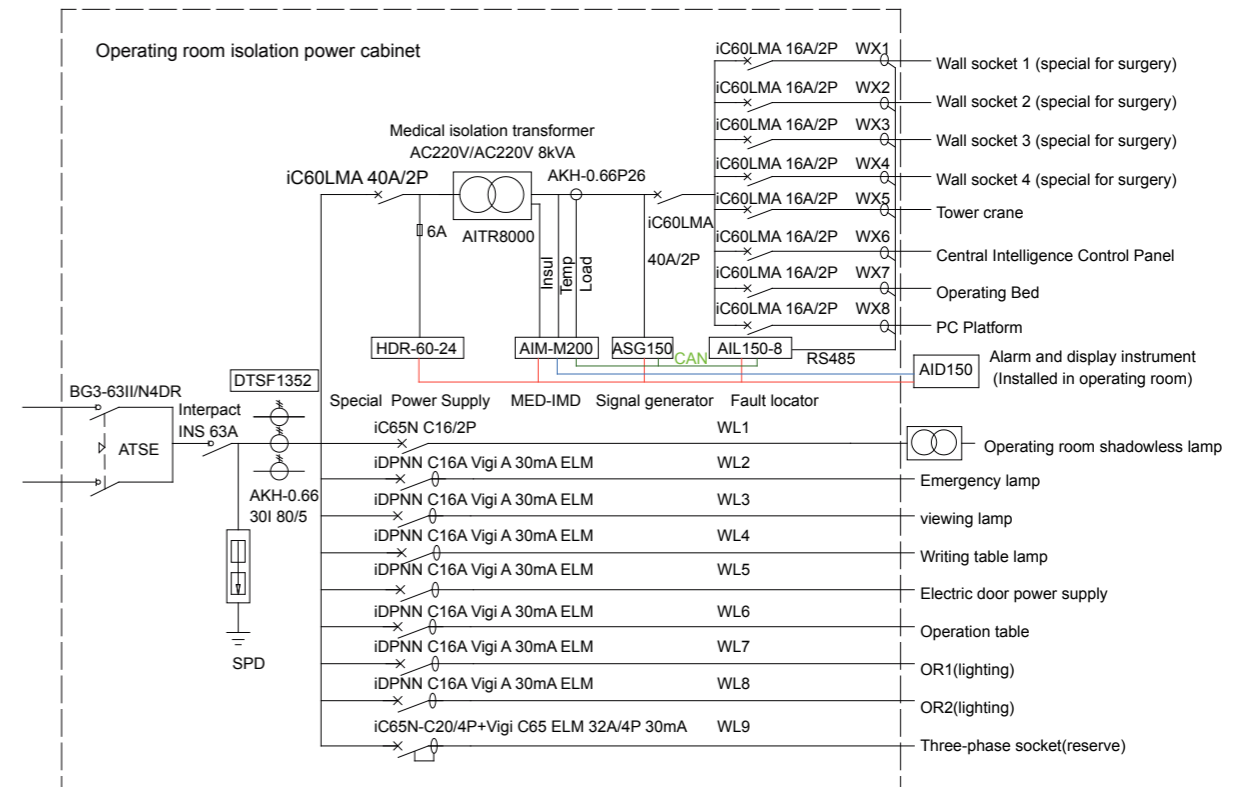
Operating room isolation power cabinet

Medical isolation transformer
AC220V/AC220V 8kVA

iC60LMA 40A/2P

6A

AITR8000

AKH-0.66P26

Insul
Temp
Load

iC60LMA
40A/2P

iC60LMA 16A/2P WX1 Wall socket 1 (special for surgery)
iC60LMA 16A/2P WX2 Wall socket 2 (special for surgery)
iC60LMA 16A/2P WX3 Wall socket 3 (special for surgery)
iC60LMA 16A/2P WX4 Wall socket 4 (special for surgery)
iC60LMA 16A/2P WX5 Tower crane
iC60LMA 16A/2P WX6 Central Intelligence Control Panel
iC60LMA 16A/2P WX7 Operating Bed
iC60LMA 16A/2P WX8 PC Platform

HDR-60-24
AIM-M200
ASG150
CAN
AIL150-8
RS485
AID150
Alarm and display instrument
(Installed in operating room)

DTSF1352
BG3-63II/N4DR
Interpact
INS 63A
ATSE
Special Power Supply
MED-IMD
Signal generator
Fault locator

AKH-0.66
30I 80/5

SPD

iC65N C16/2P WL1 Operating room shadowless lamp
iDPNN C16A Vigi A 30mA ELM WL2 Emergency lamp
iDPNN C16A Vigi A 30mA ELM WL3 viewing lamp
iDPNN C16A Vigi A 30mA ELM WL4 Writing table lamp
iDPNN C16A Vigi A 30mA ELM WL5 Electric door power supply
iDPNN C16A Vigi A 30mA ELM WL6 Operation table
iDPNN C16A Vigi A 30mA ELM WL7 OR1(lighting)
iDPNN C16A Vigi A 30mA ELM WL8 OR2(lighting)
iC65N-C20/4P+Vigi C65 ELM 32A/4P 30mA WL9 Three-phase socket(reserve)